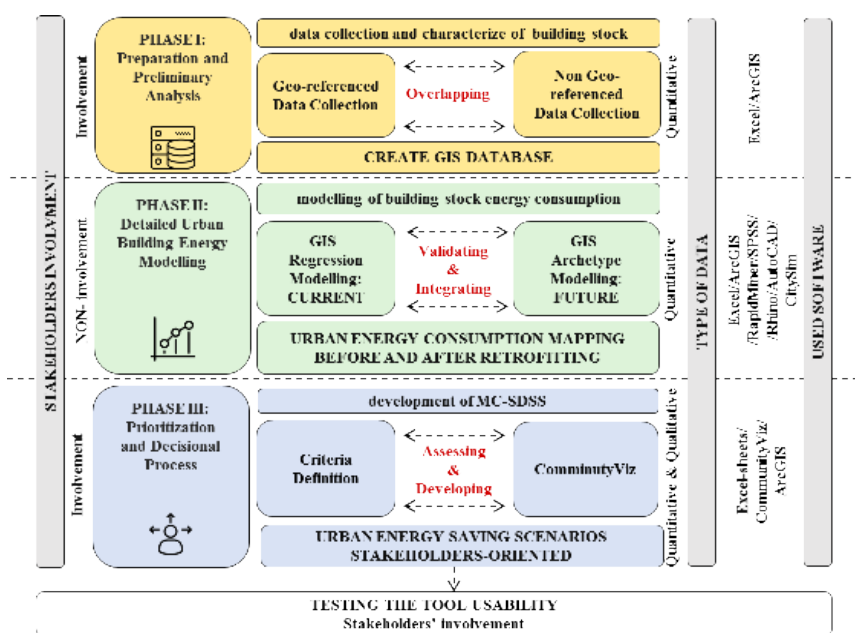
STAKEHOLDERS INVOLVEMENT

Involvement

PHASE I: Preparation and Preliminary Analysis

data collection and characterize of building stock

Geo-referenced Data Collection

Overlapping

Non Geo-referenced Data Collection

CREATE GIS DATABASE

Quantitative

Excel/ArcGIS

NON-involvement

PHASE II: Detailed Urban Building Energy Modelling

modelling of building stock energy consumption

GIS Regression Modelling: CURRENT

Validating & Integrating

GIS Archetype Modelling: FUTURE

URBAN ENERGY CONSUMPTION MAPPING BEFORE AND AFTER RETROFITTING

Quantitative

Excel/ArcGIS /RapidMiner/SPSS/ /Rhino/AutoCAD/ CitySim

Involvement

PHASE III: Prioritization and Decisional Process

development of MC-SDSS

Criteria Definition

Assessing & Developing

CommuntyViz

URBAN ENERGY SAVING SCENARIOS STAKEHOLDERS-ORIENTED

Quantitative & Qualitative

Excel-sheets/ CommunityViz/ ArcGIS

TYPE OF DATA

USED SOFTWARE

TESTING THE TOOL USABILITY
Stakeholders' involvement